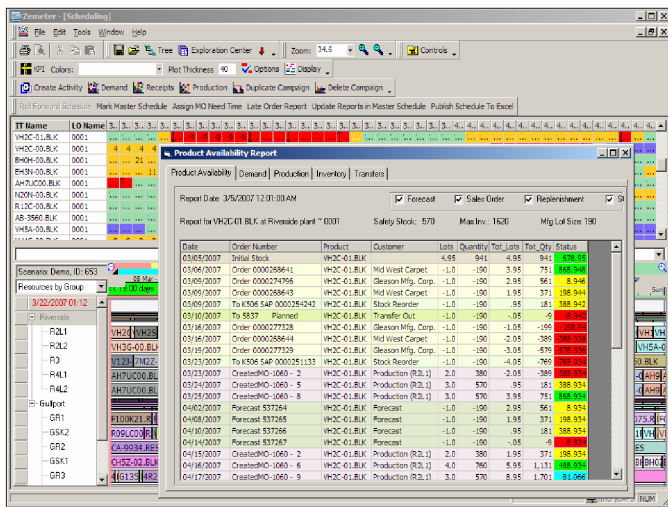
Zemeter - [Scheduling]

File Edit Tools Window Help

Tree Exploration Center Zoom: 34.6 Controls

KPI Colors: Plot Thickness 40 Options Display

Create Activity Demand Receipts Production Duplicate Campaign Delete Campaign

Roll Forward Schedule Mark Master Schedule Assign MO Need Time Late Order Report Update Reports in Master Schedule Publish Schedule To Excel

| IT Name | LO Name |
|---|---|
| VH2C-01.BLK | 0001 |
| VH2C-00.BLK | 0001 |
| BH0H-00.BLK | 0001 |
| EH3N-00.BLK | 0001 |
| AH7UC00.BLK | 0001 |
| N2ON-00.BLK | 0001 |
| R12C-00.BLK | 0001 |
| AB-3560.BLK | 0001 |
| VH5A-00.BLK | 0001 |

Scenario: Demo, ID: 653

Resources by Group

3/22/2007 01:12

Riverside

R2L1

R2L2

R3

R4L1

R4L2

Gulfport

GR1

GSK2

GR2

GSK1

GR3

Product Availability Report

Product Availability | Demand | Production | Inventory | Transfers

Report Date 3/5/2007 12:01:00 AM

Forecast Sales Order Replenishment

Report for VH2C-01.BLK at Riverside plant ~ 0001 Safety Stock: 570 Max Inv.: 1620 Mfg Lot Size: 190

| Date | Order Number | Product | Customer | Lots | Quantity | Tot_Lots | Tot_Qty | Status |
|---|---|---|---|---|---|---|---|---|
| 03/05/2007 | Initial Stock | VH2C-01.BLK | | 4.95 | 941 | 4.95 | 941 | 678.95 |
| 03/06/2007 | Order 0000268641 | VH2C-01.BLK | Mid West Carpet | -1.0 | -190 | 3.95 | 751 | 868.948 |
| 03/08/2007 | Order 0000274796 | VH2C-01.BLK | Gleason Mfg. Corp. | -1.0 | -190 | 2.95 | 561 | 8.946 |
| 03/09/2007 | Order 0000268643 | VH2C-01.BLK | Mid West Carpet | -1.0 | -190 | 1.95 | 371 | 198.944 |
| 03/09/2007 | To K506 SAP 0000254242 | VH2C-01.BLK | Stock Reorder | -1.0 | -190 | 0.95 | 181 | 388.934 |
| 03/10/2007 | To 5837 Planned | VH2C-01.BLK | Transfer Out | -1.0 | -190 | -0.05 | -9 | 8.942 |
| 03/16/2007 | Order 0000277328 | VH2C-01.BLK | Gleason Mfg. Corp. | -1.0 | -190 | -1.05 | -199 | 388.936 |
| 03/16/2007 | Order 0000268644 | VH2C-01.BLK | Mid West Carpet | -1.0 | -190 | -2.05 | -389 | 388.938 |
| 03/19/2007 | Order 0000277329 | VH2C-01.BLK | Gleason Mfg. Corp. | -1.0 | -190 | -3.05 | -579 | 578.936 |
| 03/23/2007 | To K506 SAP 0000251133 | VH2C-01.BLK | Stock Reorder | -1.0 | -190 | -4.05 | -769 | 768.934 |
| 03/23/2007 | CreatedMO-1060 - 2 | VH2C-01.BLK | Production (R2L1) | 2.0 | 380 | -2.05 | -389 | 388.934 |
| 03/24/2007 | CreatedMO-1060 - 7 | VH2C-01.BLK | Production (R2L1) | 3.0 | 570 | 0.95 | 181 | 388.934 |
| 03/25/2007 | CreatedMO-1060 - 8 | VH2C-01.BLK | Production (R2L1) | 3.0 | 570 | 3.95 | 751 | 388.934 |
| 04/02/2007 | Forecast 537264 | VH2C-01.BLK | Forecast | -1.0 | -190 | 2.95 | 561 | 8.934 |
| 04/03/2007 | Forecast 537265 | VH2C-01.BLK | Forecast | -1.0 | -190 | 1.95 | 371 | 198.934 |
| 04/10/2007 | Forecast 537266 | VH2C-01.BLK | Forecast | -1.0 | -190 | 0.95 | 181 | 388.934 |
| 04/14/2007 | Forecast 537267 | VH2C-01.BLK | Forecast | -1.0 | -190 | -0.05 | -9 | 8.934 |
| 04/15/2007 | CreatedMO-1060 - 2 | VH2C-01.BLK | Production (R2L1) | 2.0 | 380 | 1.95 | 371 | 198.934 |
| 04/16/2007 | CreatedMO-1060 - 6 | VH2C-01.BLK | Production (R2L1) | 4.0 | 760 | 5.95 | 1,131 | 388.934 |
| 04/17/2007 | CreatedMO-1060 - 9 | VH2C-01.BLK | Production (R2L1) | 3.0 | 570 | 8.95 | 1,701 | 81.066 |

NUM